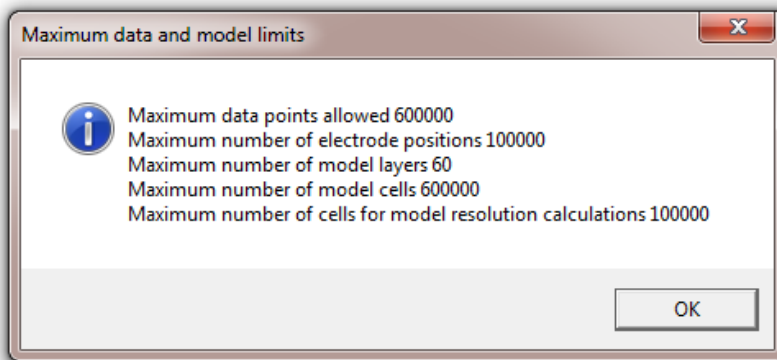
Maximum data and model limits

Maximum data points allowed 600000
Maximum number of electrode positions 100000
Maximum number of model layers 60
Maximum number of model cells 600000
Maximum number of cells for model resolution calculations 100000

OK